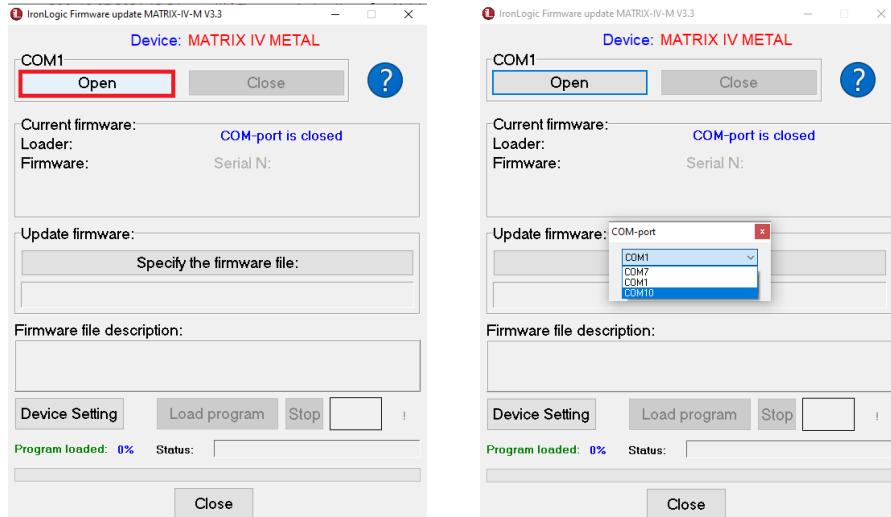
IronLogic Firmware update MATRIX-IV-M V3.3

Device: MATRIX IV METAL

COM1

Open

Close

?

Current firmware:

Loader:

Firmware:

COM-port is closed

Serial N:

Update firmware:

Specify the firmware file:

Firmware file description:

Device Setting

Load program

Stop

!

Program loaded: 0%

Status:

Close

IronLogic Firmware update MATRIX-IV-M V3.3

Device: MATRIX IV METAL

COM1

Open

Close

?

Current firmware:

Loader:

Firmware:

COM-port is closed

Serial N:

Update firmware:

COM-port

x

COM1

COM7

COM1

COM10

Firmware file description:

Device Setting

Load program

Stop

!

Program loaded: 0%

Status:

Close